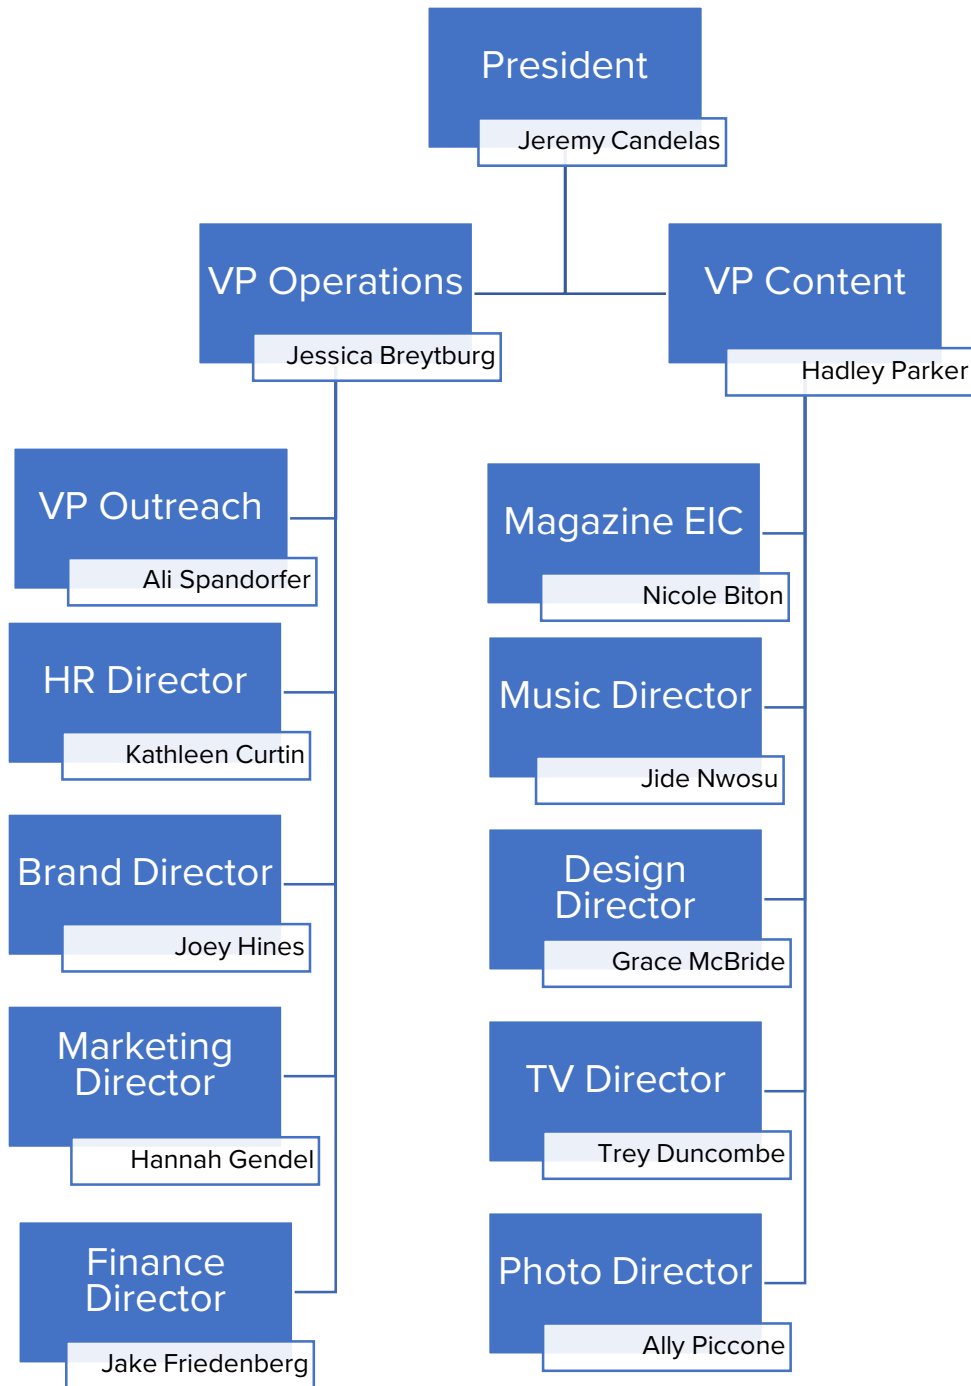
President
Jeremy Candelas

VP Operations
Jessica Breytburg

VP Content
Hadley Parker

VP Outreach
Ali Spandorfer

HR Director
Kathleen Curtin

Brand Director
Joey Hines

Marketing Director
Hannah Gendel

Finance Director
Jake Friedenberg

Magazine EIC
Nicole Biton

Music Director
Jide Nwosu

Design Director
Grace McBride

TV Director
Trey Duncombe

Photo Director
Ally Piccone